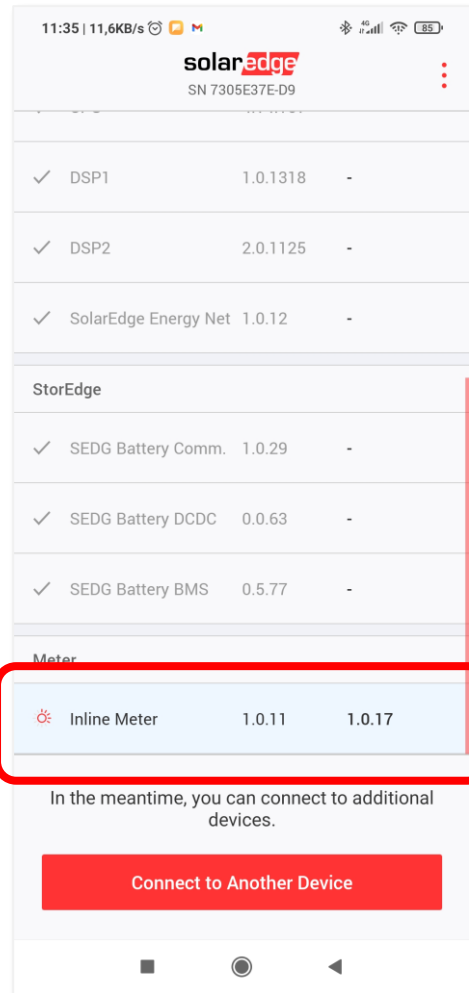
11:35 | 11,6KB/s
85

solaredge
SN 7305E37E-D9

DSP1 1.0.1318 -

DSP2 2.0.1125 -

SolarEdge Energy Net 1.0.12 -

StorEdge

SEDG Battery Comm. 1.0.29 -

SEDG Battery DCDC 0.0.63 -

SEDG Battery BMS 0.5.77 -

Meter

Inline Meter 1.0.11 1.0.17

In the meantime, you can connect to additional devices.

Connect to Another Device